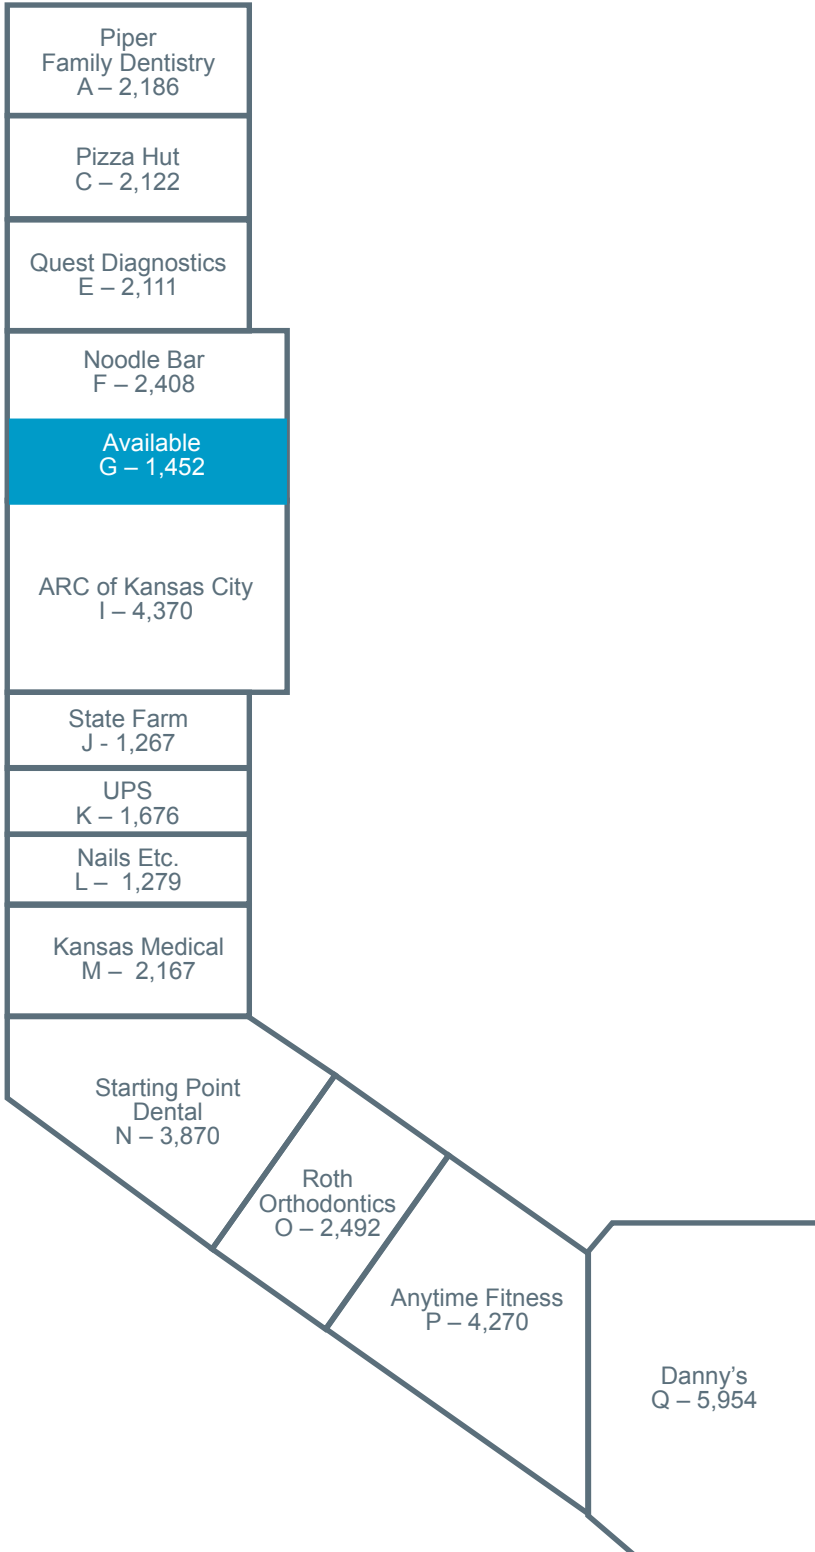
Piper
Family Dentistry
A – 2,186

Pizza Hut
C – 2,122

Quest Diagnostics
E – 2,111

Noodle Bar
F – 2,408

Available
G – 1,452

ARC of Kansas City
I – 4,370

State Farm
J - 1,267

UPS
K – 1,676

Nails Etc.
L – 1,279

Kansas Medical
M – 2,167

Starting Point
Dental
N – 3,870

Roth
Orthodontics
O – 2,492

Anytime Fitness
P – 4,270

Danny's
Q – 5,954